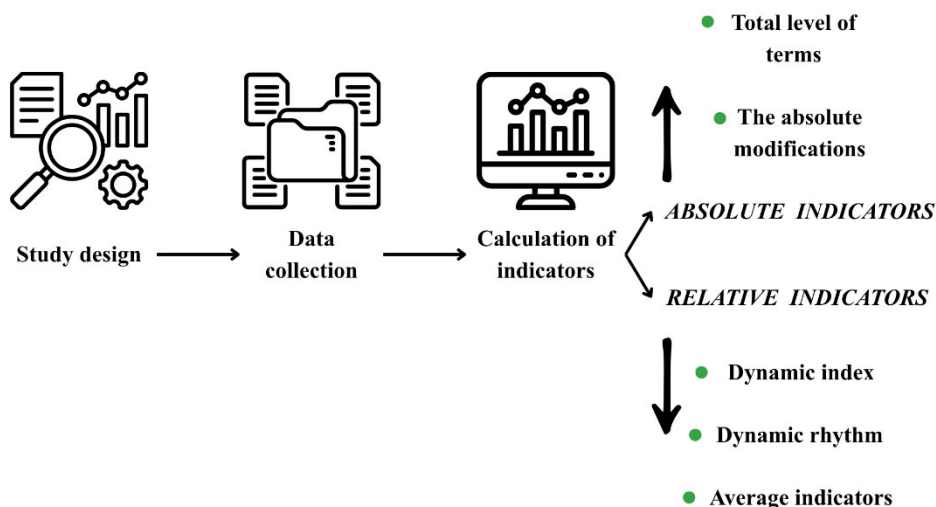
Study design

Data collection

Calculation of indicators

- Total level of terms
- The absolute modifications

ABSOLUTE INDICATORS

RELATIVE INDICATORS

- Dynamic index
- Dynamic rhythm
- Average indicators